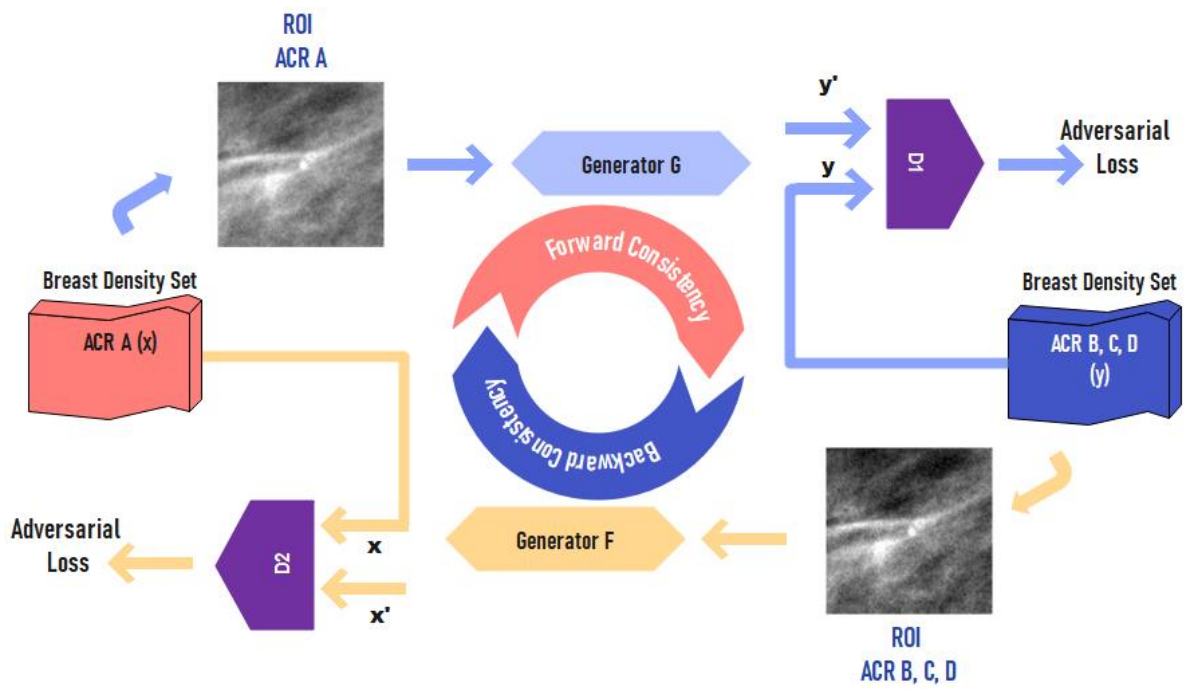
ROI
ACR A

Generator G

y'

y

D1

Adversarial Loss

Breast Density Set

ACR A (x)

Forward Consistency

Backward Consistency

Breast Density Set

ACR B, C, D (y)

Adversarial Loss

D2

x

x'

Generator F

ROI
ACR B, C, D